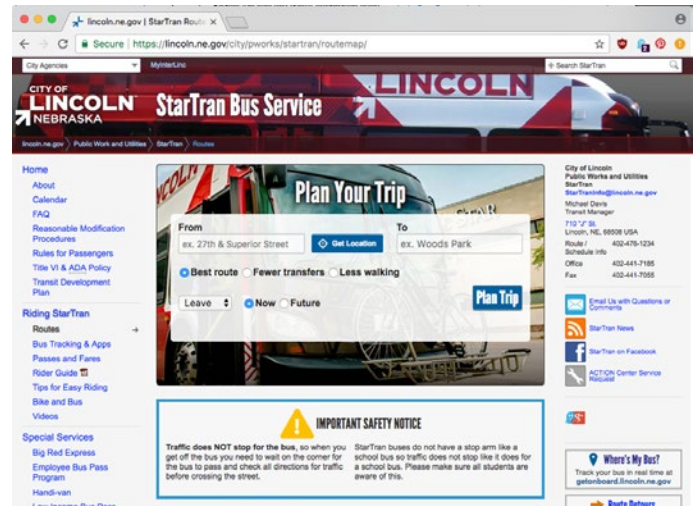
lincoln.ne.gov | StarTran Route ×

Secure | https://lincoln.ne.gov/city/pworks/startran/routemap/

City Agencies
MyInterLinc
Search StarTran

CITY OF LINCOLN NEBRASKA
StarTran Bus Service
LINCOLN

lincoln.ne.gov › Public Work and Utilities › StarTran › Routes

Home
About
Calendar
FAQ
Reasonable Modification Procedures
Rules for Passengers
Title VI & ADA Policy
Transit Development Plan

Riding StarTran
Routes
Bus Tracking & Apps
Passes and Fares
Rider Guide
Tips for Easy Riding
Bike and Bus
Videos

Special Services
Big Red Express
Employee Bus Pass Program
Handi-van

Plan Your Trip
From
ex. 27th & Superior Street
Get Location
To
ex. Woods Park
Best route
Fewer transfers
Less walking
Leave
Now
Future
Plan Trip

IMPORTANT SAFETY NOTICE
Traffic does NOT stop for the bus, so when you get off the bus you need to wait on the corner for the bus to pass and check all directions for traffic before crossing the street.

StarTran buses do not have a stop arm like a school bus so traffic does not stop like it does for a school bus. Please make sure all students are aware of this.

City of Lincoln
Public Works and Utilities
StarTran
StarTranInfo@lincoln.ne.gov
Michael Davis
Transit Manager
710 "J" St.
Lincoln, NE, 68508 USA
Route / Schedule Info 402-476-1234
Office 402-441-7185
Fax 402-441-7055

Email Us with Questions or Comments
StarTran News
StarTran on Facebook
ACTION Center Service Request

Where's My Bus?
Track your bus in real time at getonboard.lincoln.ne.gov